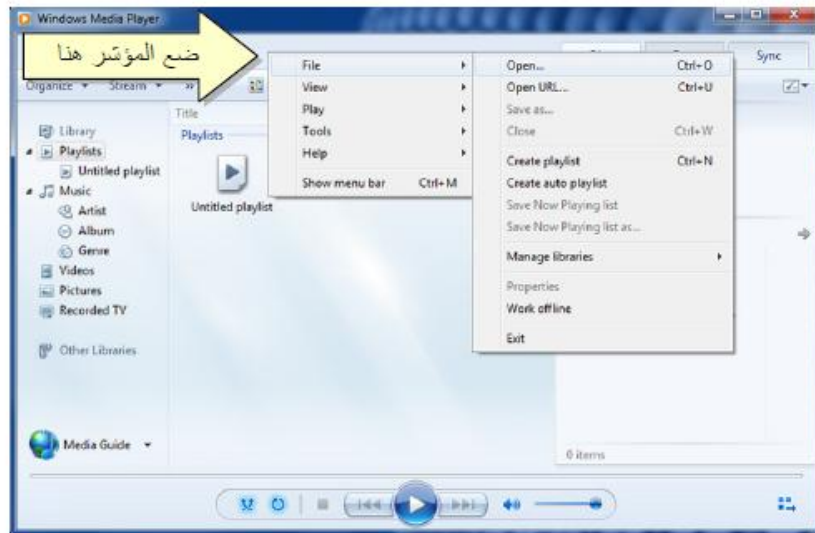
Windows Media Player

ضع المؤشر هنا

Organize ▾ Stream ▾ »

Sync

Title

Library
Playlists
Untitled playlist
Music
Artist
Album
Genre
Videos
Pictures
Recorded TV

Other Libraries

Playlists

Untitled playlist

File
View
Play
Tools
Help
Show menu bar Ctrl+M

Open... Ctrl+O
Open URL... Ctrl+U
Save as...
Close Ctrl+W
Create playlist Ctrl+N
Create auto playlist
Save Now Playing list
Save Now Playing list as...
Manage libraries
Properties
Work offline
Exit

Media Guide ▾

0 items